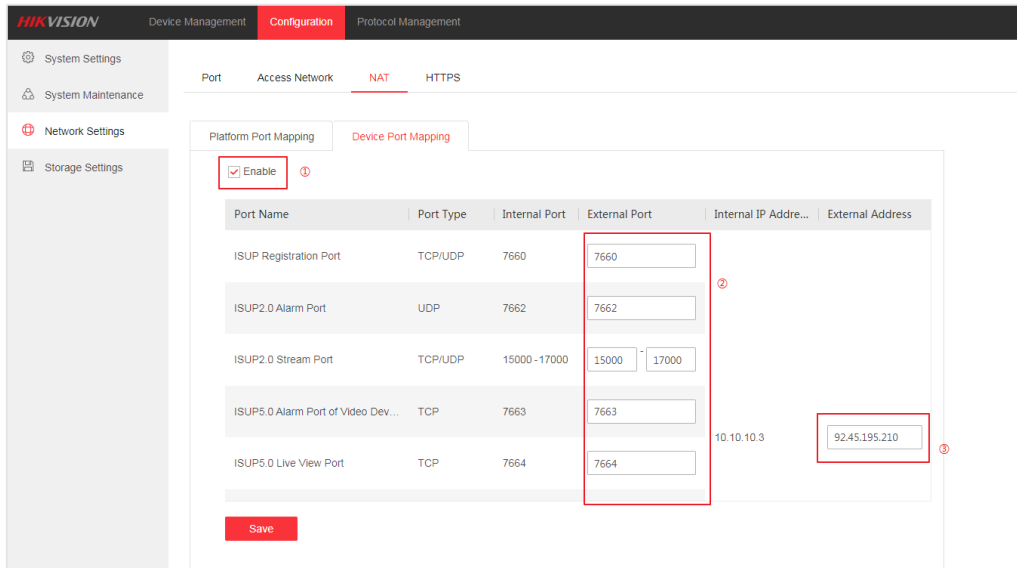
HIKVISION Device Management Configuration Protocol Management

System Settings
System Maintenance
Network Settings
Storage Settings

Port Access Network NAT HTTPS

Platform Port Mapping Device Port Mapping

Enable ①

| Port Name | Port Type | Internal Port | External Port | Internal IP Addre... | External Address |
|---|---|---|---|---|---|
| ISUP Registration Port | TCP/UDP | 7660 | 7660 | | |
| ISUP2.0 Alarm Port | UDP | 7662 | 7662 | | |
| ISUP2.0 Stream Port | TCP/UDP | 15000 - 17000 | 15000 - 17000 | | |
| ISUP5.0 Alarm Port of Video Dev... | TCP | 7663 | 7663 | 10.10.10.3 | 92.45.195.210 |
| ISUP5.0 Live View Port | TCP | 7664 | 7664 | | |

②

③

Save